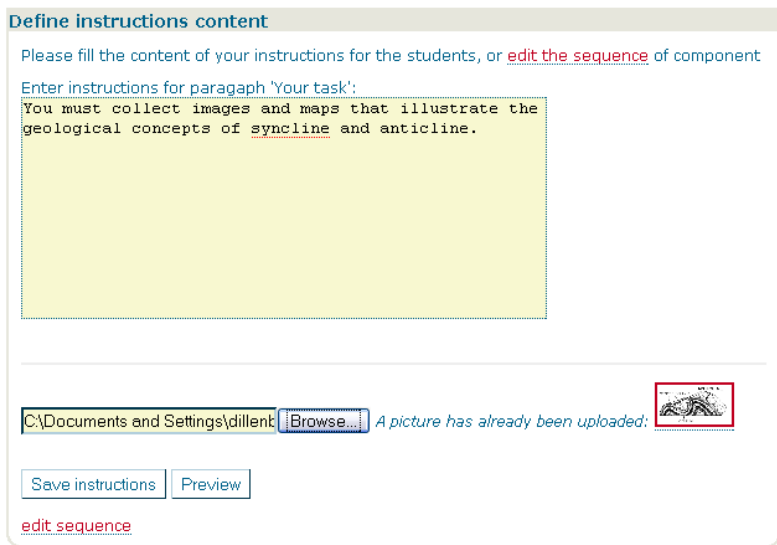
Define instructions content

Please fill the content of your instructions for the students, or edit the sequence of component

Enter instructions for paragaph 'Your task':

You must collect images and maps that illustrate the geological concepts of syncline and anticline.

C:\Documents and Settings\dillent Browse... A picture has already been uploaded:

Save instructions Preview

edit sequence